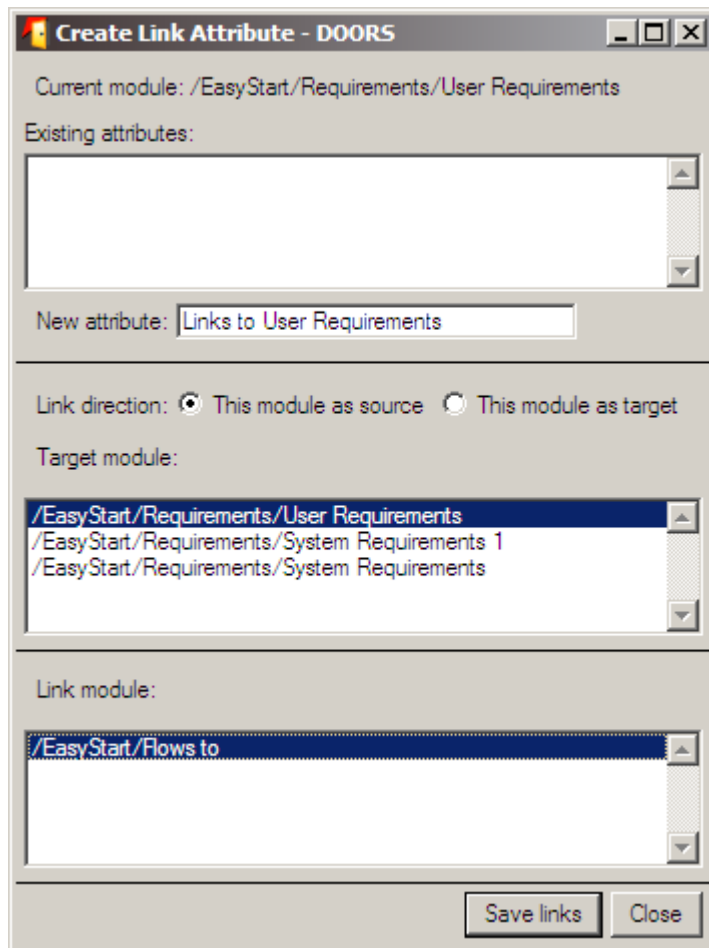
Create Link Attribute - DOORS

Current module: /EasyStart/Requirements/User Requirements

Existing attributes:

New attribute: Links to User Requirements

Link direction: This module as source This module as target

Target module:

/EasyStart/Requirements/User Requirements
/EasyStart/Requirements/System Requirements 1
/EasyStart/Requirements/System Requirements

Link module:

/EasyStart/Flows to

Save links Close